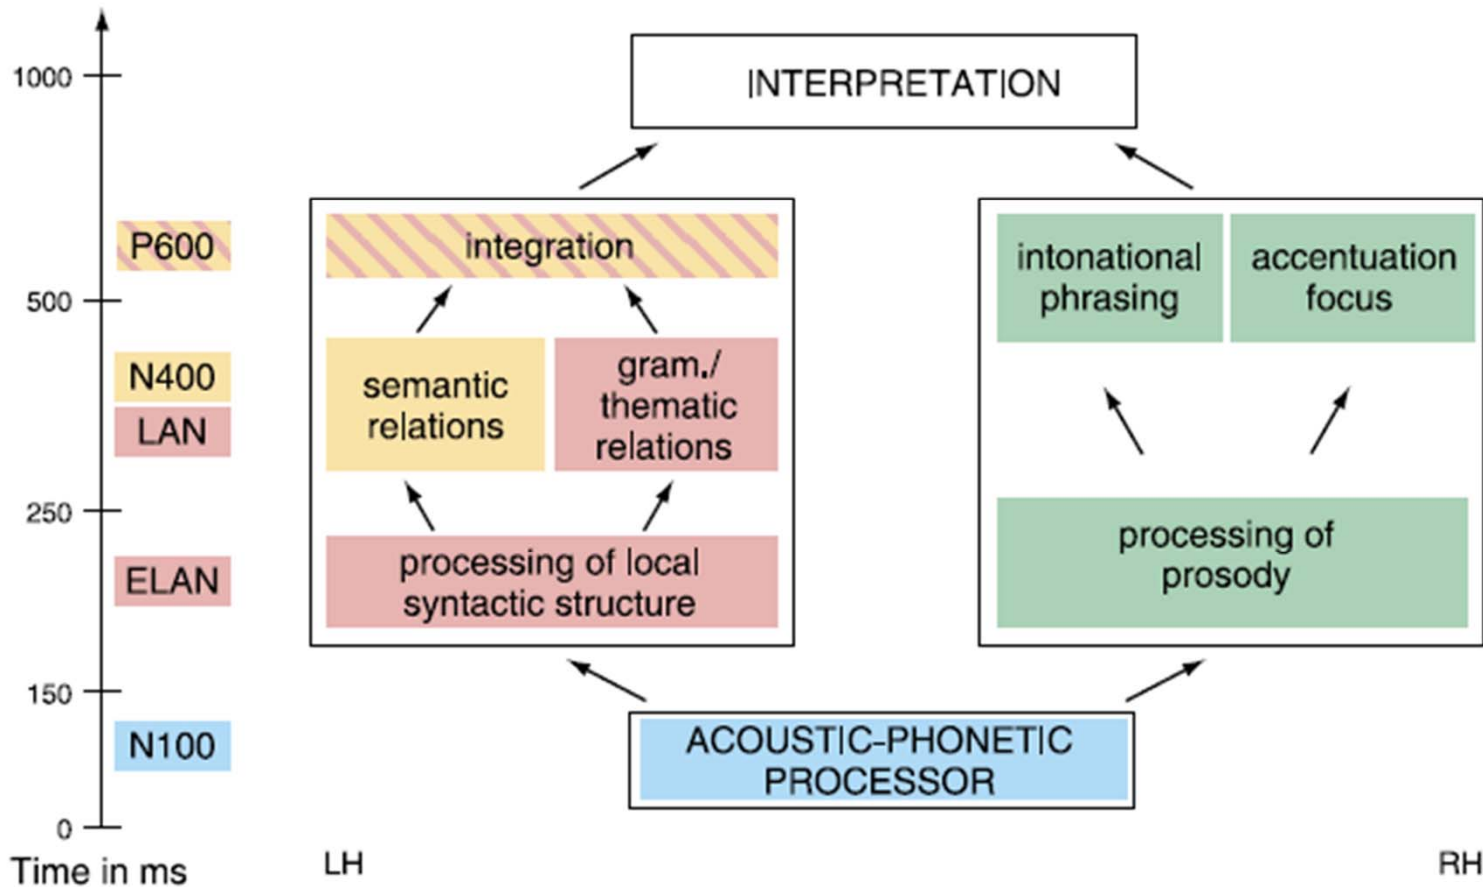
1000
500
250
150
0
Time in ms

P600
N400
LAN
ELAN
N100

INTERPRETATION

integration

semantic relations

gram./ thematic relations

processing of local syntactic structure

intonational phrasing

accentuation focus

processing of prosody

ACOUSTIC-PHONETIC PROCESSOR

LH

RH